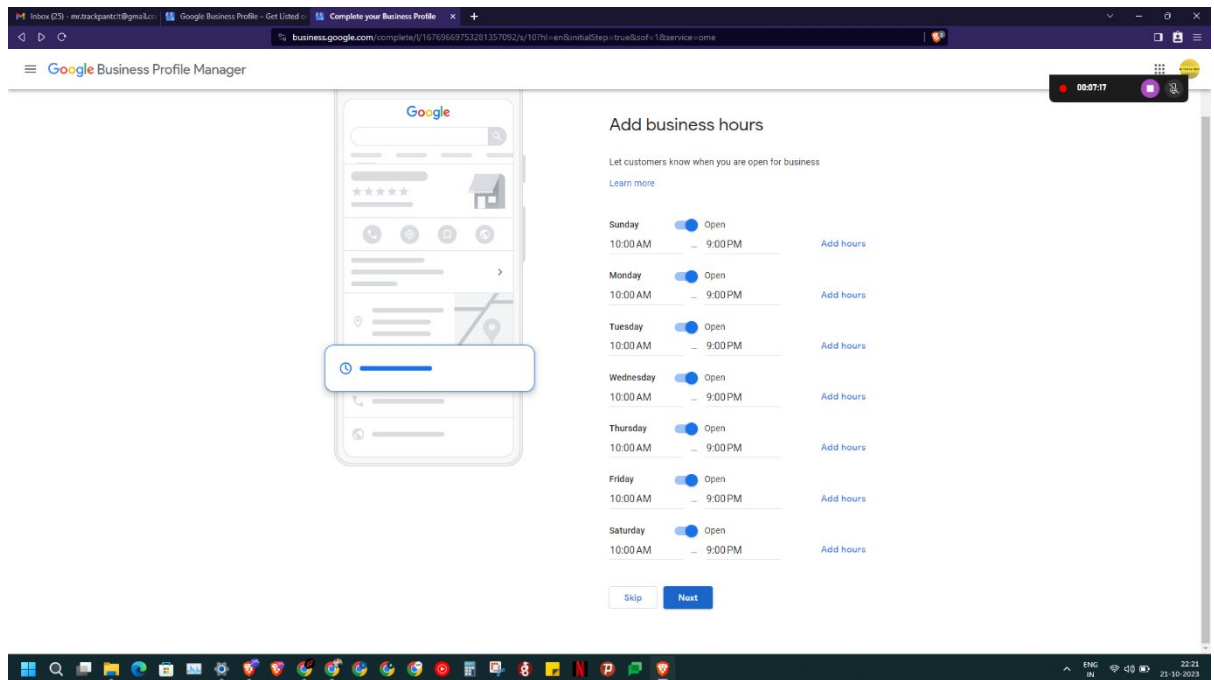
Inbox (25) - mr.trackpantclt@gmail.co | Google Business Profile – Get Listed o | Complete your Business Profile ×
business.google.com/complete/l/16769669753281357092/s/10?hl=en&initialStep=true&sof=1&service=ome

Google Business Profile Manager

00:07:17

Google

Add business hours

Let customers know when you are open for business

Learn more

Sunday Open
10:00 AM – 9:00 PM Add hours

Monday Open
10:00 AM – 9:00 PM Add hours

Tuesday Open
10:00 AM – 9:00 PM Add hours

Wednesday Open
10:00 AM – 9:00 PM Add hours

Thursday Open
10:00 AM – 9:00 PM Add hours

Friday Open
10:00 AM – 9:00 PM Add hours

Saturday Open
10:00 AM – 9:00 PM Add hours

Skip Next

ENG IN 22:21 21-10-2023